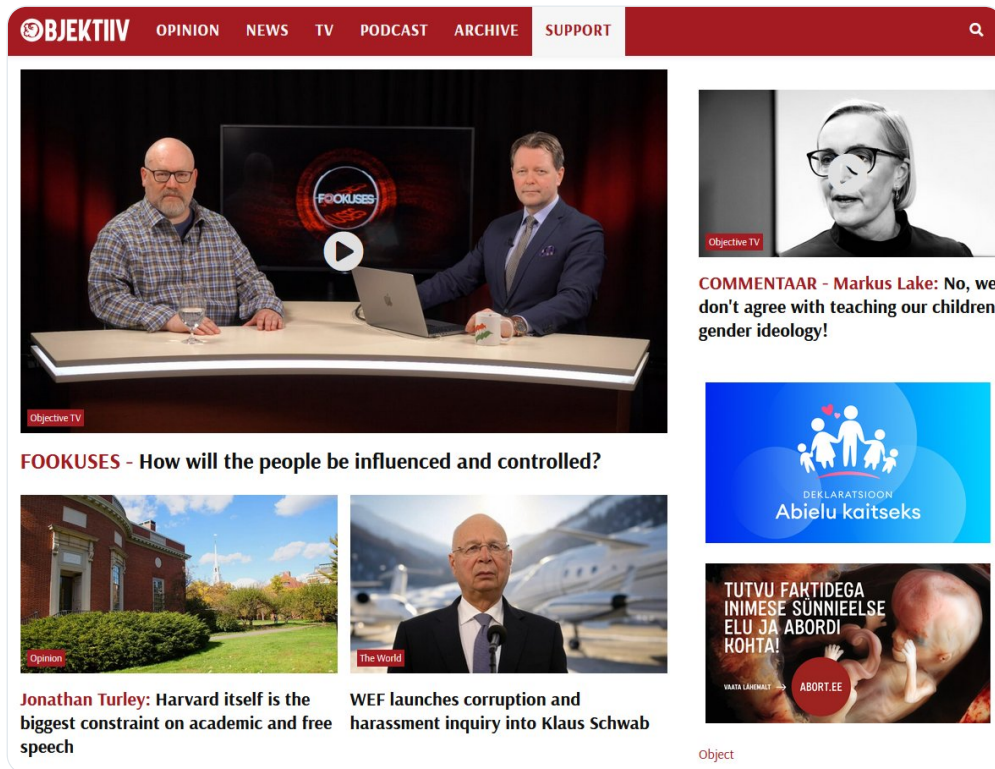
OBJEKTIIV OPINION NEWS TV PODCAST ARCHIVE SUPPORT

FOOKUSES

Objective TV

FOOKUSES - How will the people be influenced and controlled?

Opinion

Jonathan Turley: Harvard itself is the biggest constraint on academic and free speech

The World

WEF launches corruption and harassment inquiry into Klaus Schwab

Objective TV

COMMENTAAR - Markus Lake: No, we don't agree with teaching our children gender ideology!

DEKLARATSIOON
Abielu kaitseks

TUTVU FAKTIDEGA INIMESE SÜNNIEELSE ELU JA ABORDI KOHTA!

VAATA LÄHEMALT

ABORT.EE

Object